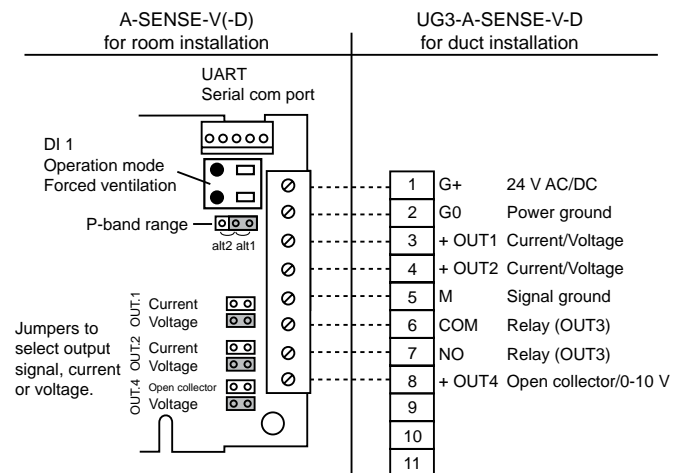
A-SENSE-V(-D)
for room installation

UG3-A-SENSE-V-D
for duct installation

UART
Serial com port

DI 1
Operation mode
Forced ventilation

P-band range

alt2 alt1

Jumpers to select output signal, current or voltage.

OUT.1 Current
Voltage

OUT.2 Current
Voltage

OUT.4 Open collector
Voltage

| | | |
|---|---|---|
| 1 | G+ | 24 V AC/DC |
| 2 | G0 | Power ground |
| 3 | + OUT1 | Current/Voltage |
| 4 | + OUT2 | Current/Voltage |
| 5 | M | Signal ground |
| 6 | COM | Relay (OUT3) |
| 7 | NO | Relay (OUT3) |
| 8 | + OUT4 | Open collector/0-10 V |
| 9 | | |
| 10 | | |
| 11 | | |